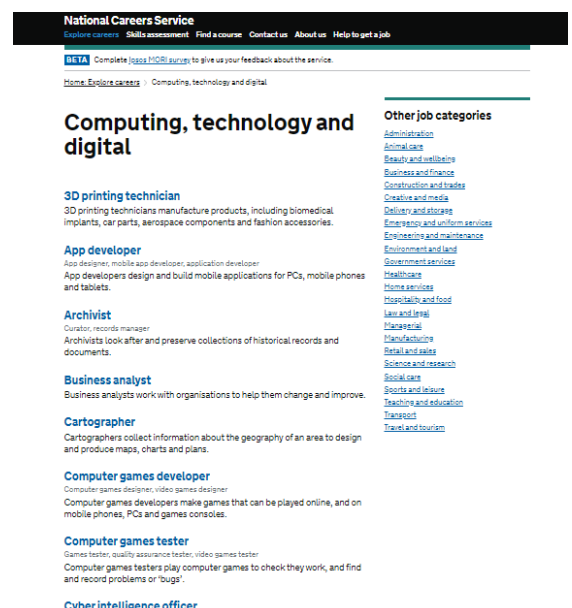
National Careers Service
Explore careers Skills assessment Find a course Contact us About us Help to get a job

BETA Complete Ipsos MORI survey to give us your feedback about the service.

Home: Explore careers › Computing, technology and digital

Computing, technology and digital

3D printing technician
3D printing technicians manufacture products, including biomedical implants, car parts, aerospace components and fashion accessories.

App developer
App designer, mobile app developer, application developer
App developers design and build mobile applications for PCs, mobile phones and tablets.

Archivist
Curator, records manager
Archivists look after and preserve collections of historical records and documents.

Business analyst
Business analysts work with organisations to help them change and improve.

Cartographer
Cartographers collect information about the geography of an area to design and produce maps, charts and plans.

Computer games developer
Computer games designer, video games designer
Computer games developers make games that can be played online, and on mobile phones, PCs and games consoles.

Computer games tester
Games tester, quality assurance tester, video games tester
Computer games testers play computer games to check they work, and find and record problems or 'bugs'.

Cyber intelligence officer

Other job categories
Administration
Animal care
Beauty and wellbeing
Business and finance
Construction and trades
Creative and media
Delivery and storage
Emergency and uniform services
Engineering and maintenance
Environment and land
Government services
Healthcare
Home services
Hospitality and food
Law and legal
Managerial
Manufacturing
Retail and sales
Science and research
Social care
Sports and leisure
Teaching and education
Transport
Travel and tourism